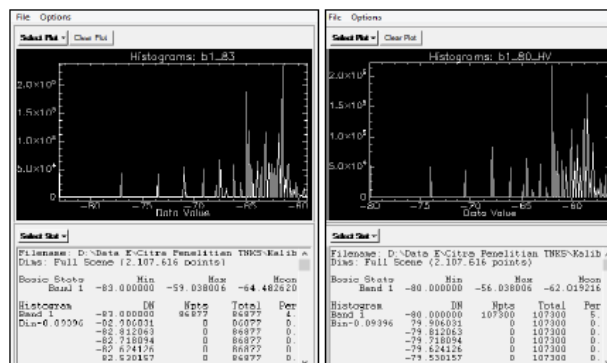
File Options

Select Plot ▾ Clear Plot

Histograms: b1_83

$2.0\times10^5$

$1.5\times10^5$

$1.0\times10^5$

$5.0\times10^4$

0

-80 -75 -70 -65 -60

Data Value

Select Stat ▾

Filename: D:\Data E\Citra Penelitian TNKS\Kalib
Dims: Full Scene (2.107.616 points)

| Basic Stats | Min | Max | Mean |
|---|---|---|---|
| Band 1 | -83.000000 | -59.038006 | -64.482620 |

| Histogram | DN | Npts | Total | Per |
|---|---|---|---|---|
| Band 1 | -83.000000 | 86877 | 86877 | 4. |
| Bin=0.09396 | -82.906031 | 0 | 86877 | 0. |
| | -82.812063 | 0 | 86877 | 0. |
| | -82.718094 | 0 | 86877 | 0. |
| | -82.624126 | 0 | 86877 | 0. |
| | -82.530157 | 0 | 86877 | 0. |

File Options

Select Plot ▾ Clear Plot

Histograms: b1_80_HV

$2.0\times10^5$

$1.5\times10^5$

$1.0\times10^5$

$5.0\times10^4$

0

-80 -75 -70 -65 -60

Data Value

Select Stat ▾

Filename: D:\Data E\Citra Penelitian TNKS\Kalib
Dims: Full Scene (2.107.616 points)

| Basic Stats | Min | Max | Mean |
|---|---|---|---|
| Band 1 | -80.000000 | -56.038006 | -62.019216 |

| Histogram | DN | Npts | Total | Per |
|---|---|---|---|---|
| Band 1 | -80.000000 | 107300 | 107300 | 5. |
| Bin=0.09396 | -79.906031 | 0 | 107300 | 0. |
| | -79.812063 | 0 | 107300 | 0. |
| | -79.718094 | 0 | 107300 | 0. |
| | -79.624126 | 0 | 107300 | 0. |
| | -79.530157 | 0 | 107300 | 0. |